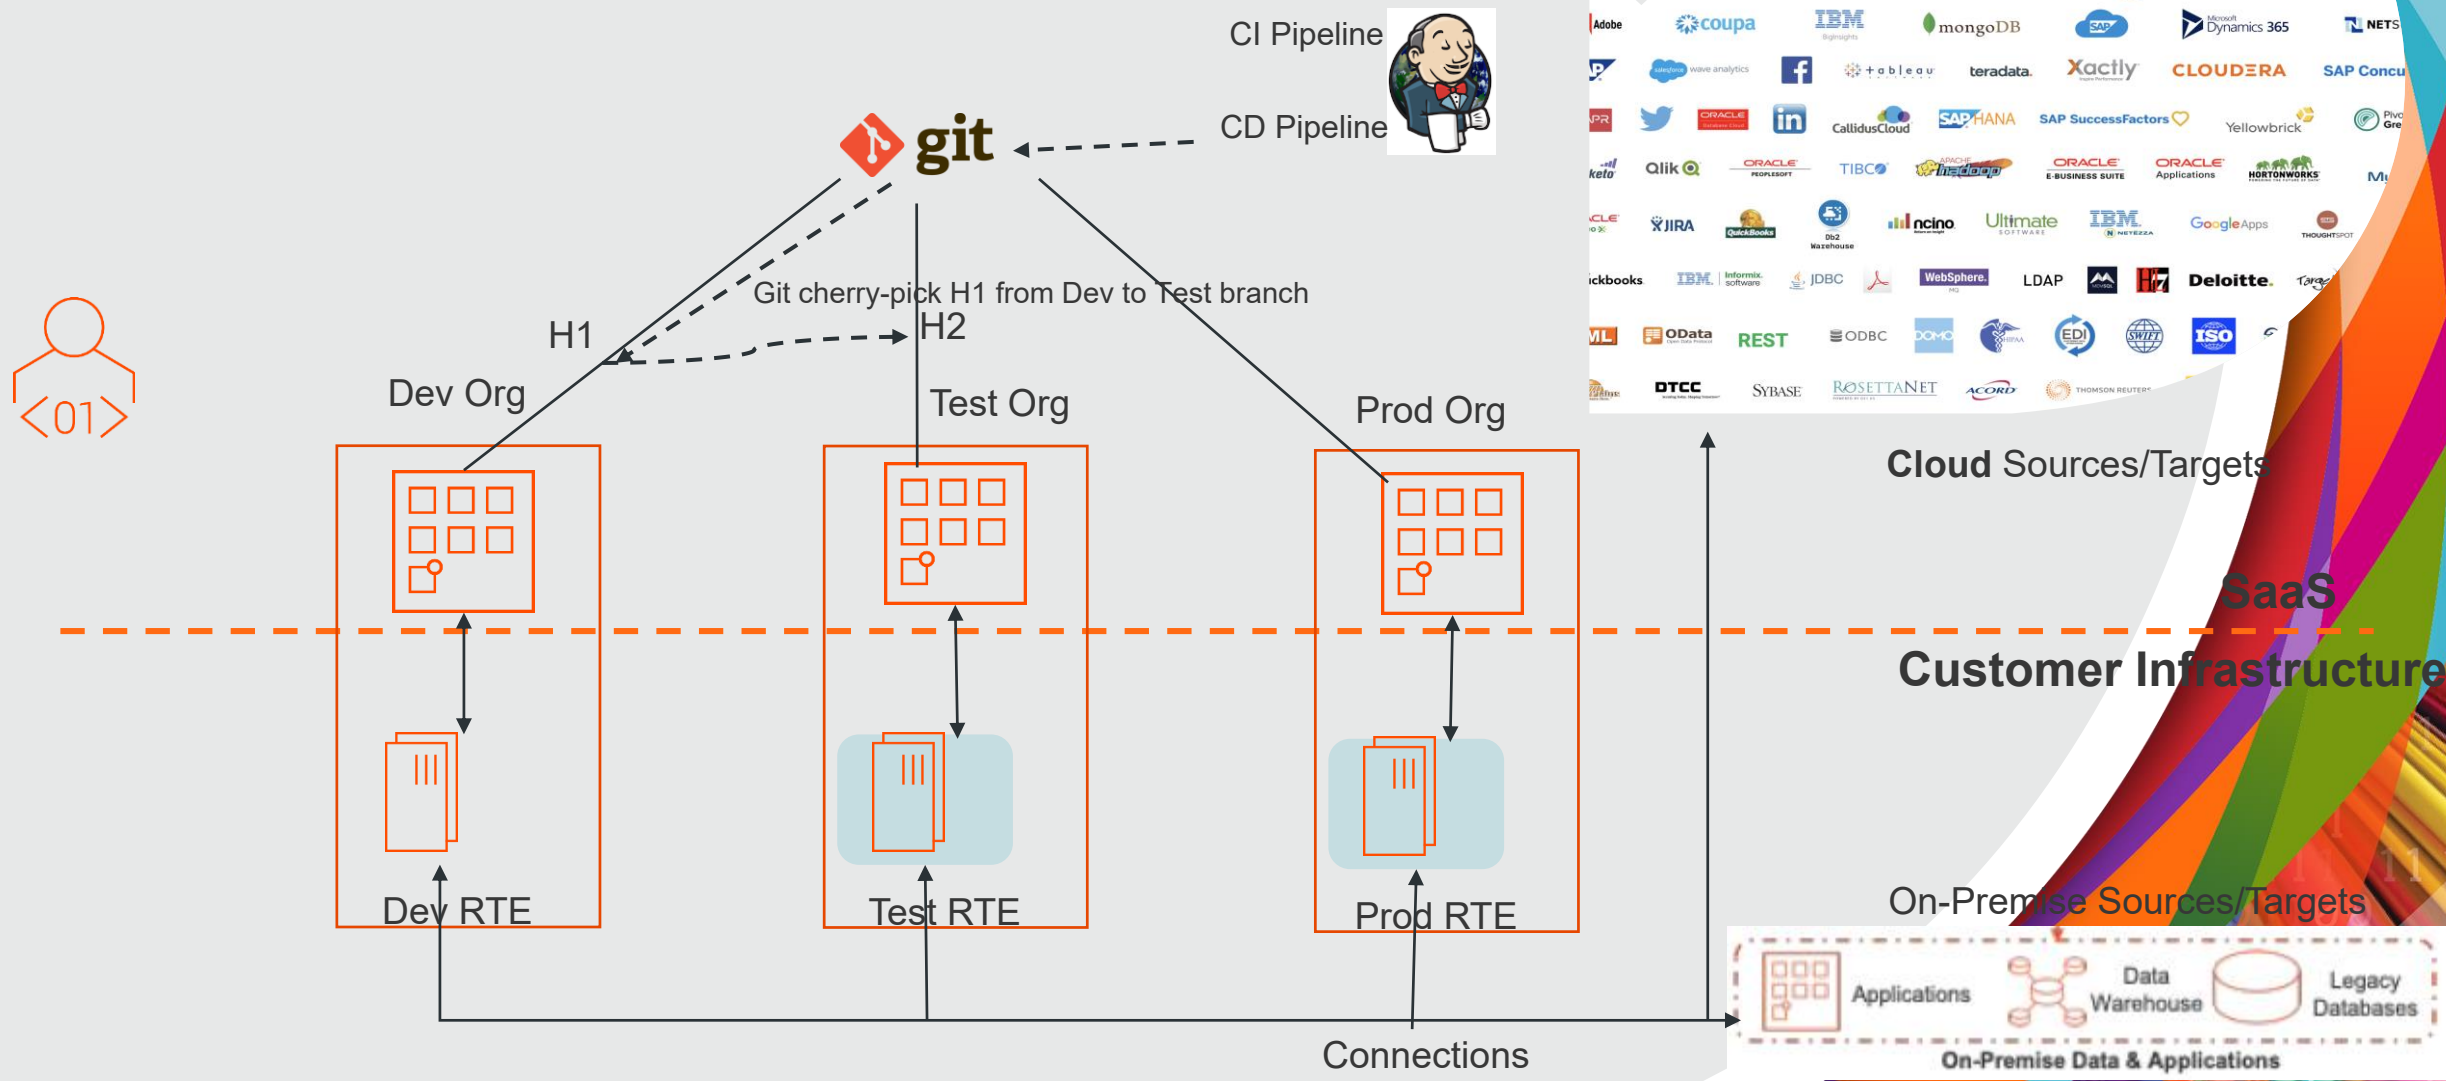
CI Pipeline

CD Pipeline

git

Git cherry-pick H1 from Dev to Test branch

H1

H2

<01>

Dev Org

Test Org

Prod Org

Dev RTE

Test RTE

Prod RTE

Connections

Adobe coupa IBM mongoDB SAP Microsoft Dynamics 365 NETS

salesforce wave analytics tableau teradata. Xactly CLOUDERA SAP Concu

ORACLE in CallidusCloud SAP HANA SAP SuccessFactors Yellowbrick

keto Qlik ORACLE PEOPLESOFT TIBCO APACHE hadoop ORACLE E-BUSINESS SUITE ORACLE Applications HORTONWORKS

JIRA QuickBooks Db2 Warehouse ncino Ultimate SOFTWARE IBM NETEZZA Google Apps THOUGHTSPOT

ickbooks IBM Informix software JDBC WebSphere LDAP Deloitte.

XML OData REST ODBC DOMO EDI SWIFT ISO

DTCC SYBASE ROSETTANET ACORD THOMSON REUTERS

Cloud Sources/Targets

SaaS

Customer Infrastructure

On-Premise Sources/Targets

Applications

Data Warehouse

Legacy Databases

On-Premise Data & Applications